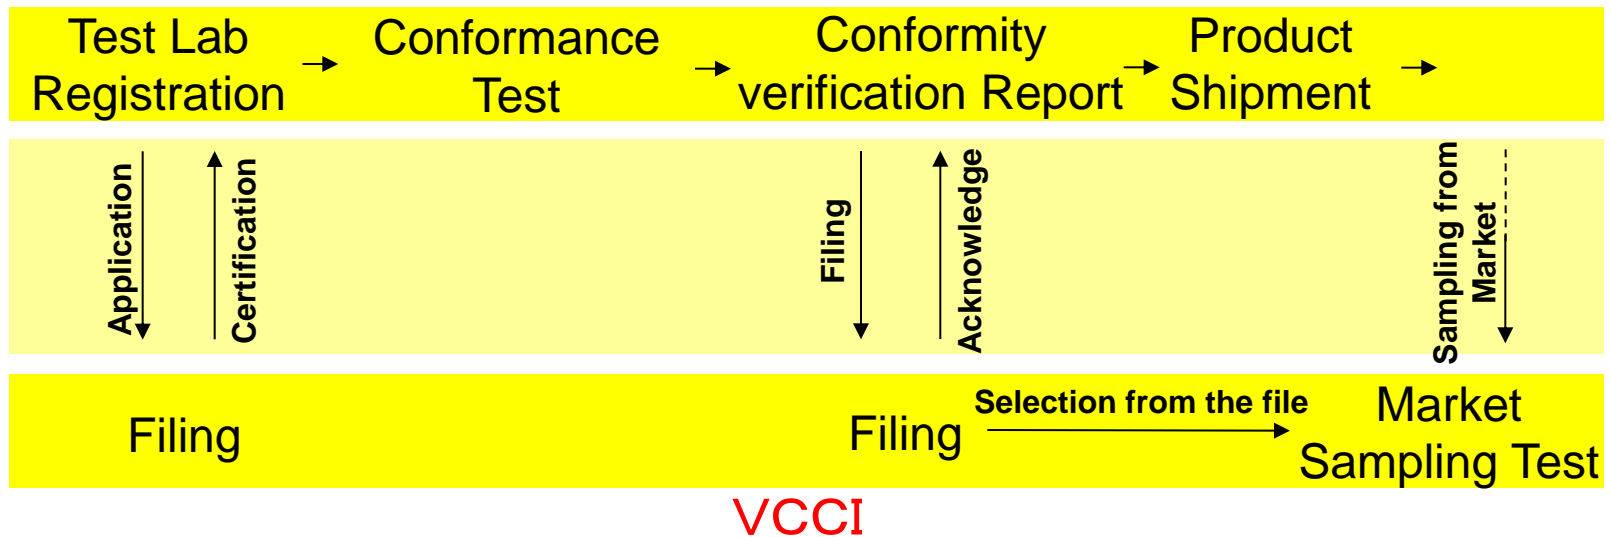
Test Lab Registration → Conformance Test → Conformity verification Report → Product Shipment →

Application

Certification

Filing

Acknowledge

Sampling from Market

Filing

Filing

Selection from the file

Market Sampling Test

VCCI